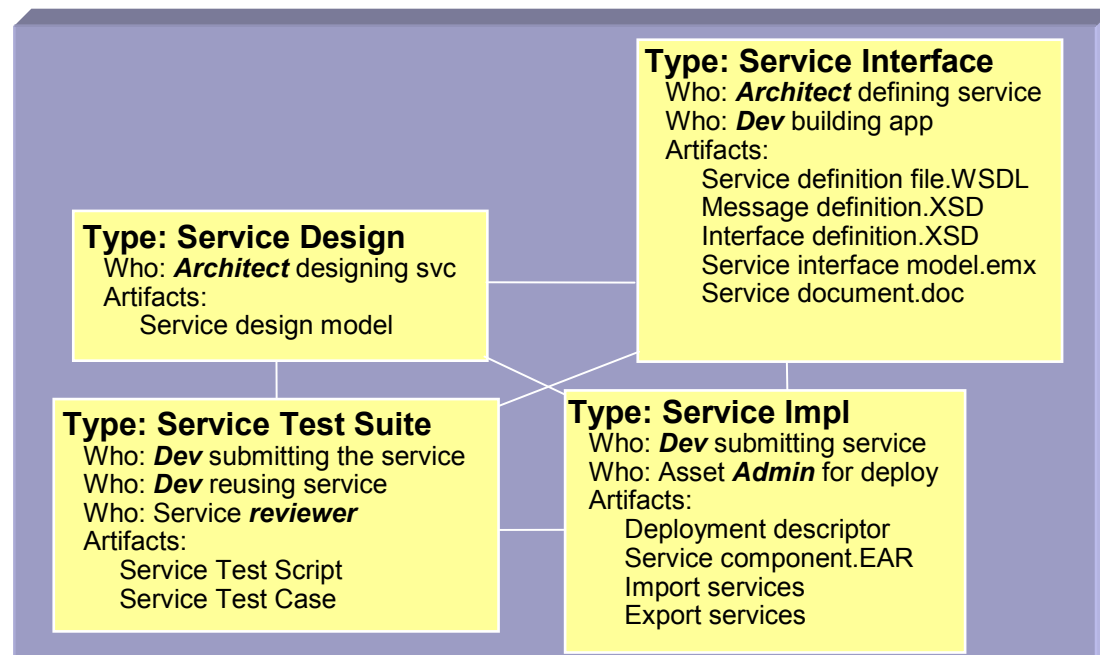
Type: Service Interface
Who: ***Architect*** defining service
Who: ***Dev*** building app
Artifacts:
Service definition file.WSDL
Message definition.XSD
Interface definition.XSD
Service interface model.emx
Service document.doc

Type: Service Design
Who: ***Architect*** designing svc
Artifacts:
Service design model

Type: Service Test Suite
Who: ***Dev*** submitting the service
Who: ***Dev*** reusing service
Who: Service ***reviewer***
Artifacts:
Service Test Script
Service Test Case

Type: Service Impl
Who: ***Dev*** submitting service
Who: Asset ***Admin*** for deploy
Artifacts:
Deployment descriptor
Service component.EAR
Import services
Export services